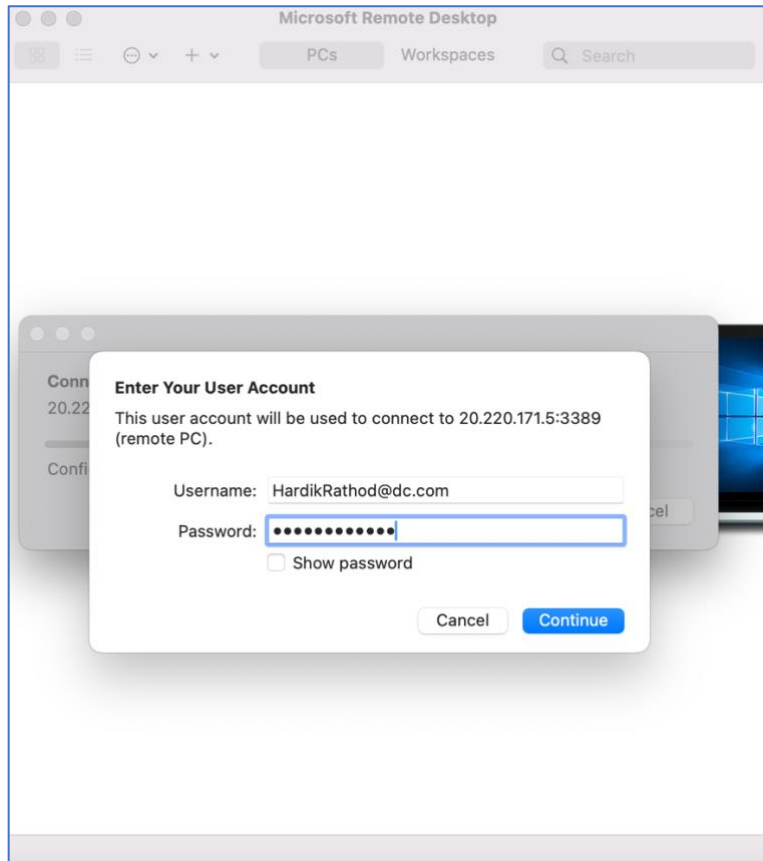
Microsoft Remote Desktop

PCs Workspaces Search

Conn
20.22
Confi
cel

Enter Your User Account

This user account will be used to connect to 20.220.171.5:3389 (remote PC).

Username: HardikRathod@dc.com
Password: ••••••••••••
Show password

Cancel Continue